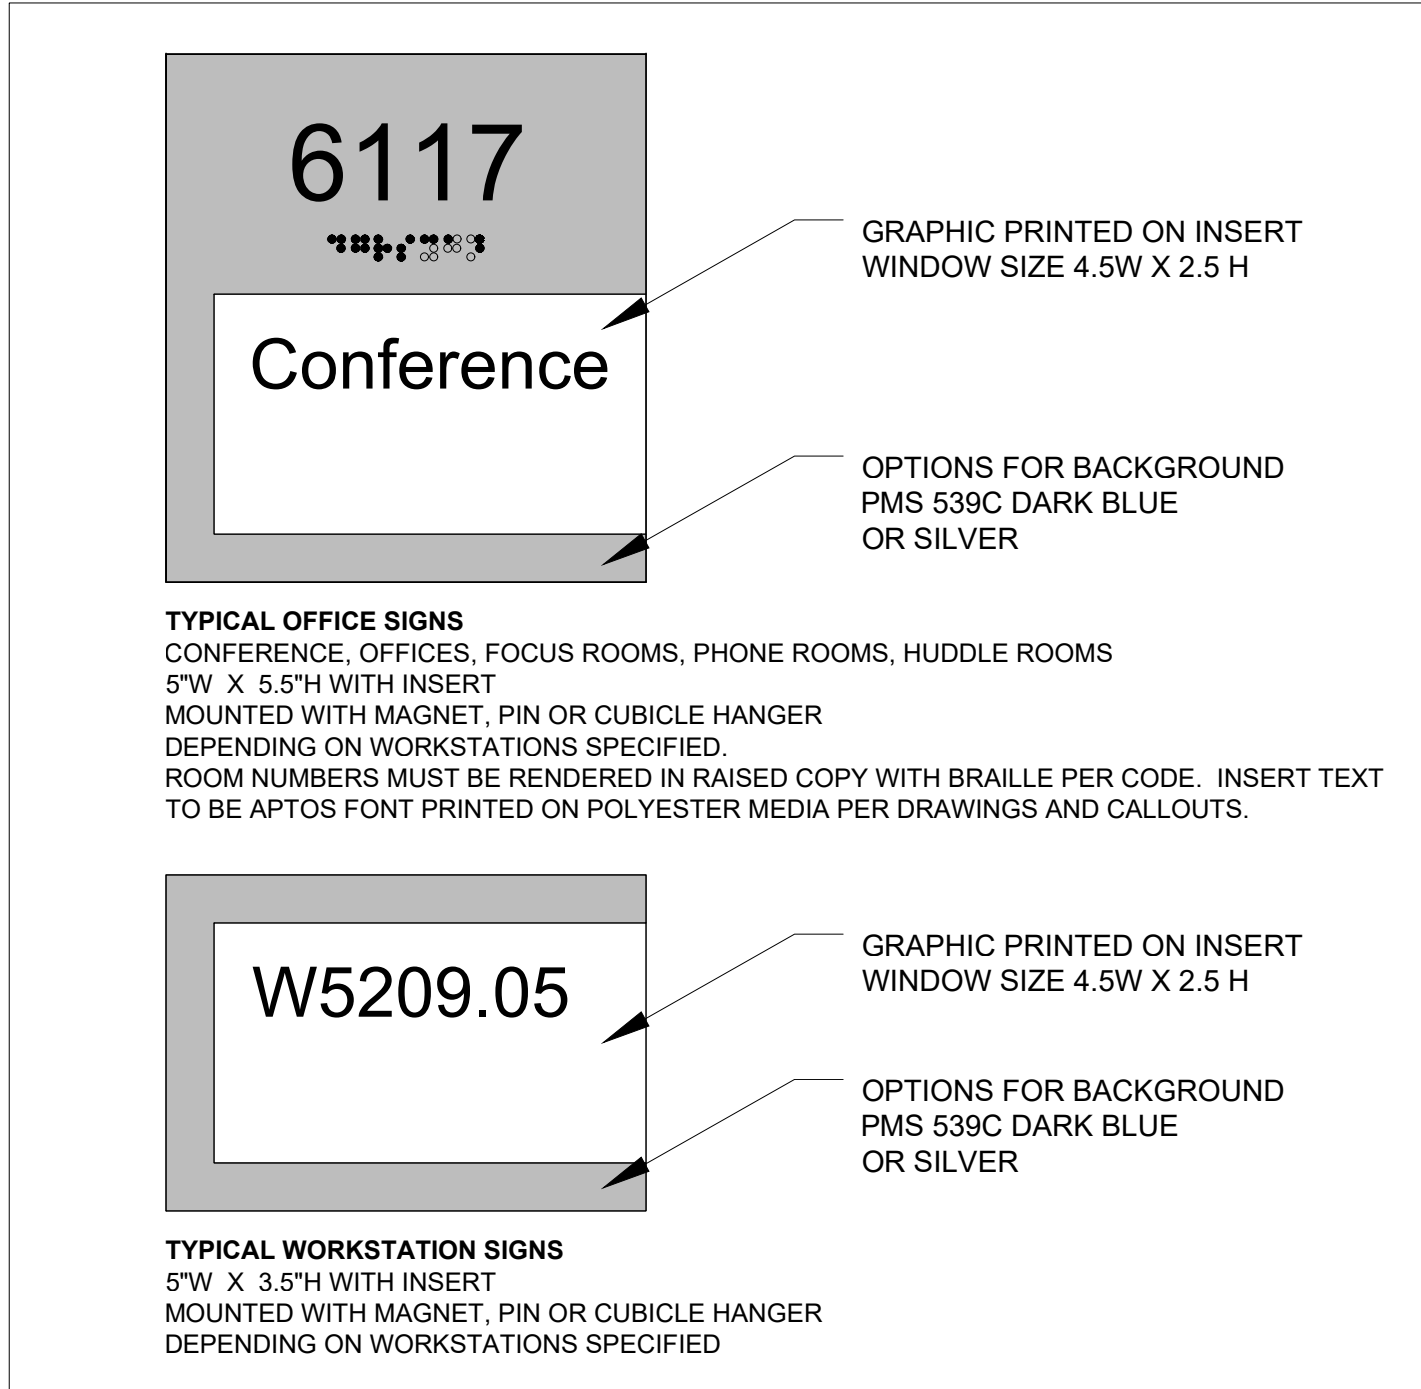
6117

Conference

GRAPHIC PRINTED ON INSERT
WINDOW SIZE 4.5W X 2.5 H

OPTIONS FOR BACKGROUND
PMS 539C DARK BLUE
OR SILVER

**TYPICAL OFFICE SIGNS**
CONFERENCE, OFFICES, FOCUS ROOMS, PHONE ROOMS, HUDDLE ROOMS
5"W X 5.5"H WITH INSERT
MOUNTED WITH MAGNET, PIN OR CUBICLE HANGER
DEPENDING ON WORKSTATIONS SPECIFIED.
ROOM NUMBERS MUST BE RENDERED IN RAISED COPY WITH BRAILLE PER CODE. INSERT TEXT TO BE APTOS FONT PRINTED ON POLYESTER MEDIA PER DRAWINGS AND CALLOUTS.

W5209.05

GRAPHIC PRINTED ON INSERT
WINDOW SIZE 4.5W X 2.5 H

OPTIONS FOR BACKGROUND
PMS 539C DARK BLUE
OR SILVER

**TYPICAL WORKSTATION SIGNS**
5"W X 3.5"H WITH INSERT
MOUNTED WITH MAGNET, PIN OR CUBICLE HANGER
DEPENDING ON WORKSTATIONS SPECIFIED